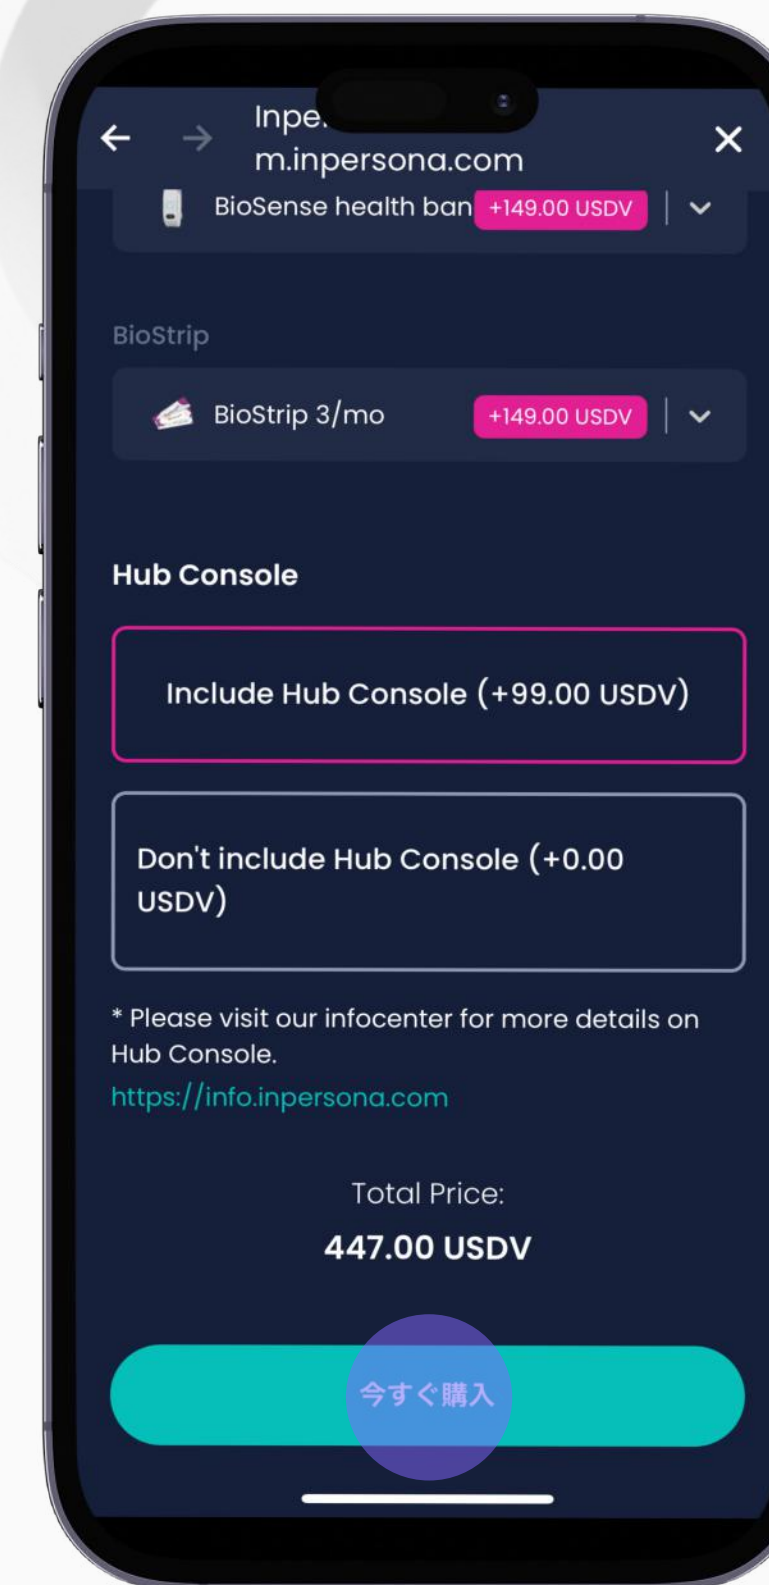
Inpe
m.inpersona.com

BioSense health ban +149.00 USDV

BioStrip

BioStrip 3/mo +149.00 USDV

Hub Console

Include Hub Console (+99.00 USDV)

Don't include Hub Console (+0.00 USDV)

* Please visit our infocenter for more details on Hub Console.
https://info.inpersona.com

Total Price:
447.00 USDV

今すぐ購入